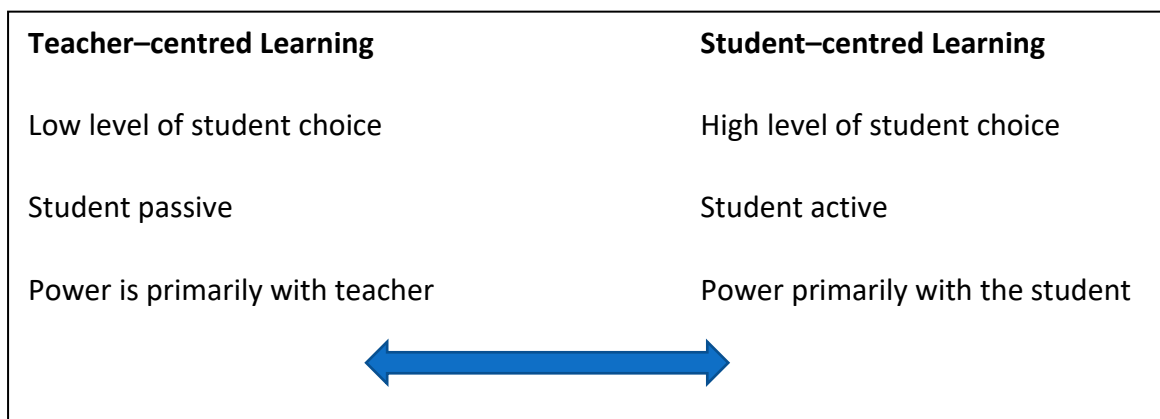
| **Teacher–centred Learning** | **Student–centred Learning** |
|---|---|
| Low level of student choice | High level of student choice |
| Student passive | Student active |
| Power is primarily with teacher | Power primarily with the student |